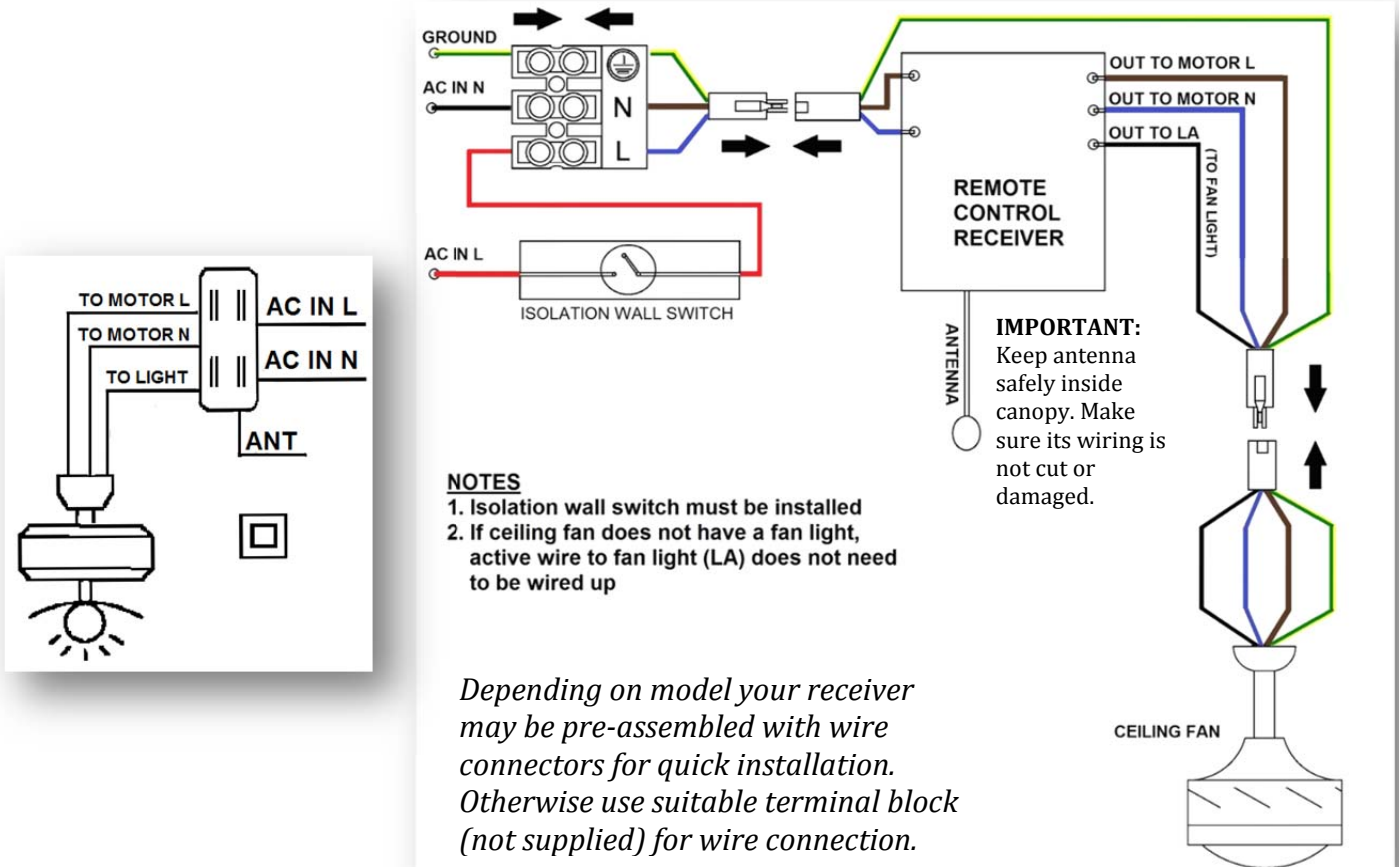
TO MOTOR L
TO MOTOR N
TO LIGHT
AC IN L
AC IN N
ANT

GROUND
AC IN N
N
L
AC IN L
ISOLATION WALL SWITCH

REMOTE CONTROL RECEIVER
OUT TO MOTOR L
OUT TO MOTOR N
OUT TO LA
(TO FAN LIGHT)
ANTENNA

IMPORTANT: Keep antenna safely inside canopy. Make sure its wiring is not cut or damaged.

NOTES
1. Isolation wall switch must be installed
2. If ceiling fan does not have a fan light, active wire to fan light (LA) does not need to be wired up

CEILING FAN

Depending on model your receiver may be pre-assembled with wire connectors for quick installation. Otherwise use suitable terminal block (not supplied) for wire connection.